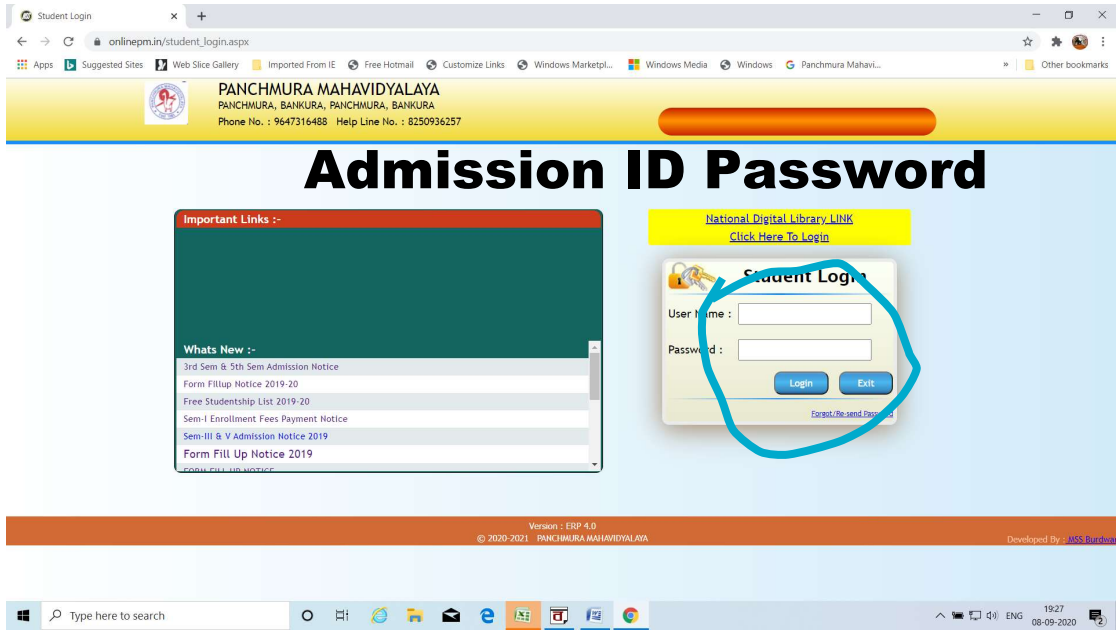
Student Login

onlinepm.in/student_login.aspx

Apps Suggested Sites Web Slice Gallery Imported From IE Free Hotmail Customize Links Windows Marketpl... Windows Media Windows Panchmura Mahavi... » Other bookmarks

PANCHMURA MAHAVIDYALAYA
PANCHMURA, BANKURA, PANCHMURA, BANKURA
Phone No. : 9647316488 Help Line No. : 8250936257

Admission ID Password

Important Links :-

Whats New :-
3rd Sem & 5th Sem Admission Notice
Form Fillup Notice 2019-20
Free Studentship List 2019-20
Sem-I Enrollment Fees Payment Notice
Sem-III & V Admission Notice 2019
Form Fill Up Notice 2019
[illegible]

National Digital Library LINK
Click Here To Login

Student Login
User Name :
Password :
Login Exit
Forgot/Re-send Password

Version : ERP 4.0
© 2020-2021 PANCHMURA MAHAVIDYALAYA
Developed By : MSS Burdwan

Type here to search
ENG 19:27 08-09-2020